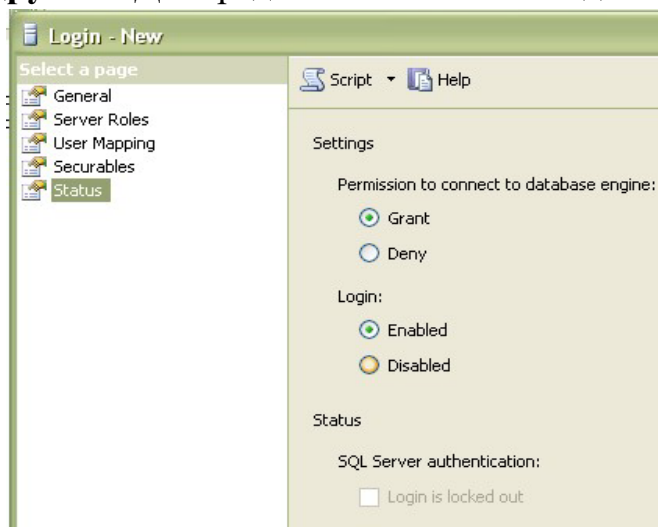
Login - New

Select a page
General
Server Roles
User Mapping
Securables
Status

Script ▾ Help

Settings

Permission to connect to database engine:

Grant

Deny

Login:

Enabled

Disabled

Status

SQL Server authentication:

Login is locked out